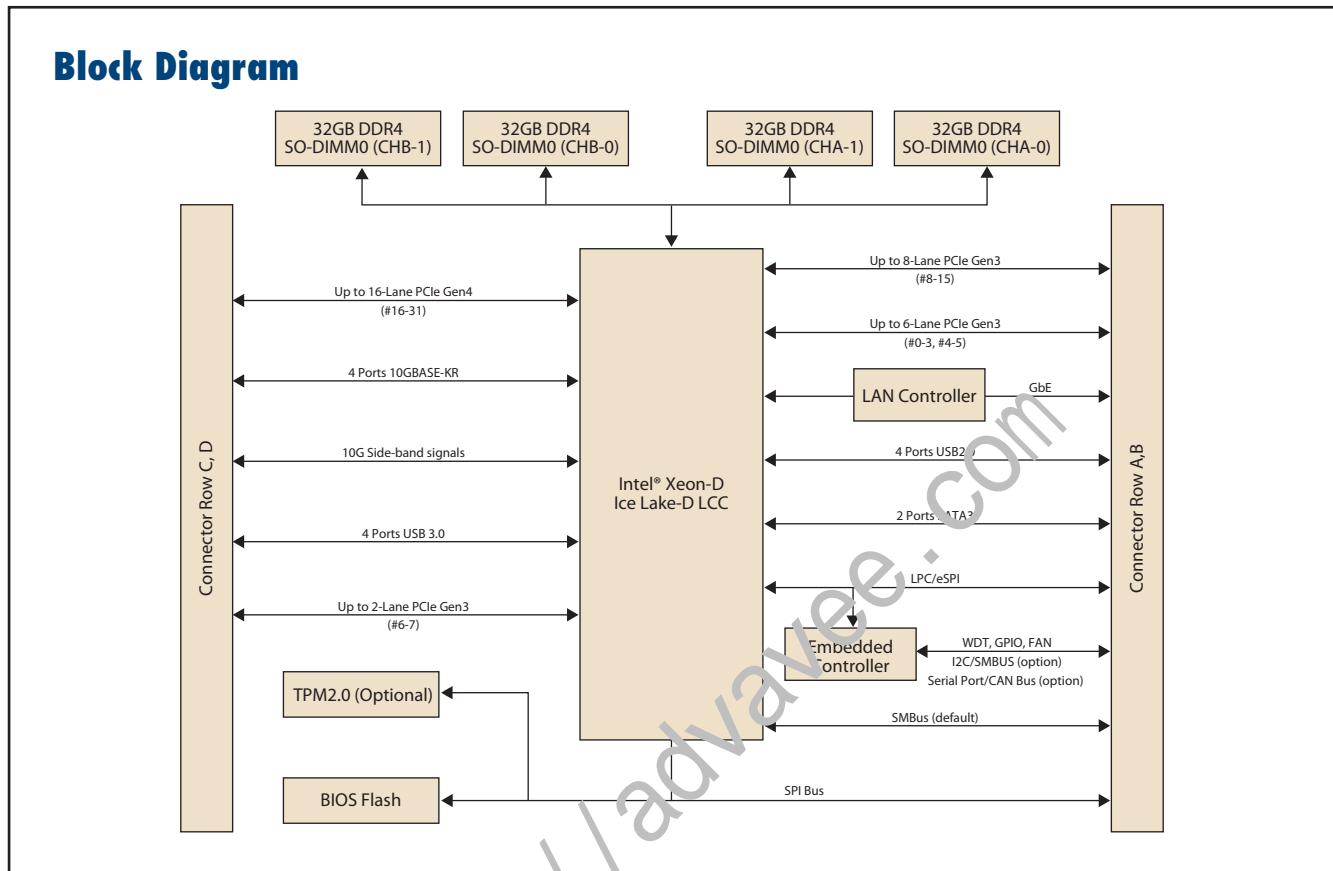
Block Diagram

32GB DDR4 SO-DIMM0 (CHB-1)

32GB DDR4 SO-DIMM0 (CHB-0)

32GB DDR4 SO-DIMM0 (CHA-1)

32GB DDR4 SO-DIMM0 (CHA-0)

Connector Row C, D

Up to 16-Lane PCIe Gen4 (#16-31)

4 Ports 10GBASE-KR

10G Side-band signals

4 Ports USB 3.0

Up to 2-Lane PCIe Gen3 (#6-7)

TPM2.0 (Optional)

BIOS Flash

Intel® Xeon-D Ice Lake-D LCC

Up to 8-Lane PCIe Gen3 (#8-15)

Up to 6-Lane PCIe Gen3 (#0-3, #4-5)

LAN Controller

GbE

4 Ports USB2.0

2 Ports SATA3

LPC/eSPI

Embedded Controller

WDT, GPIO, FAN

I2C/SMBUS (option)

Serial Port/CAN Bus (option)

SMBus (default)

SPI Bus

Connector Row A,B

www.advavee.com